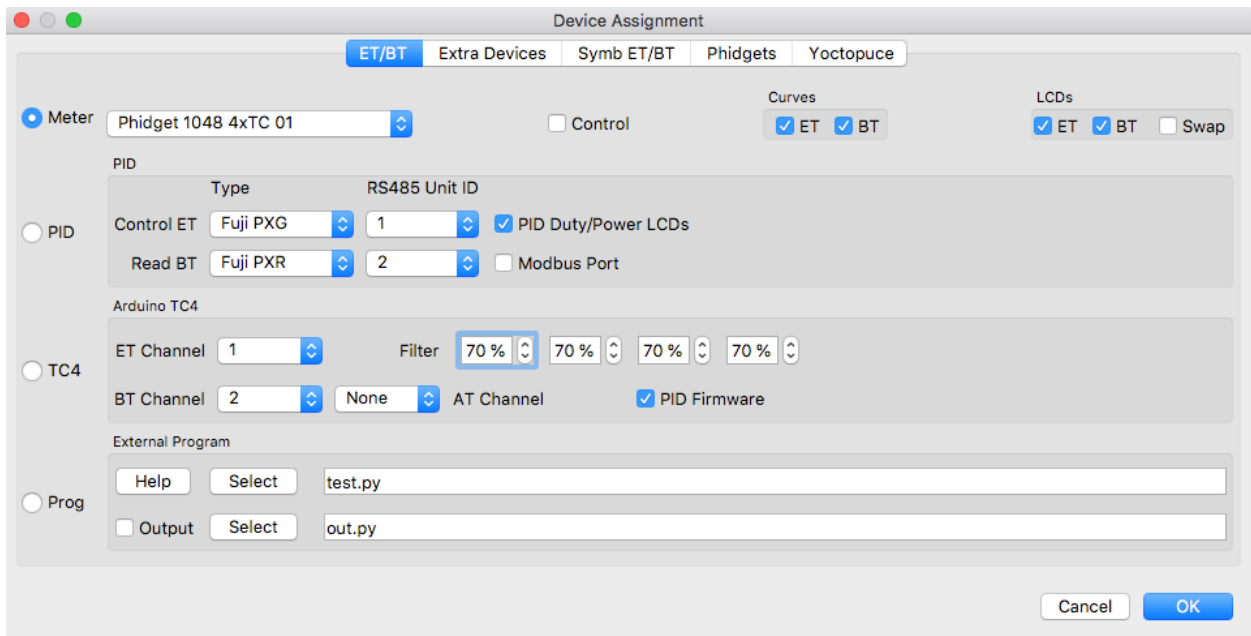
Device Assignment

ET/BT | Extra Devices | Symb ET/BT | Phidgets | Yoctopuce

Meter
Phidget 1048 4xTC 01
Control
Curves
ET BT
LCDs
ET BT Swap

PID
PID
Type RS485 Unit ID
Control ET Fuji PXG 1 PID Duty/Power LCDs
Read BT Fuji PXR 2 Modbus Port

Arduino TC4
TC4
ET Channel 1 Filter 70 % 70 % 70 % 70 %
BT Channel 2 None AT Channel PID Firmware

External Program
Prog
Help Select test.py
Output Select out.py

Cancel OK